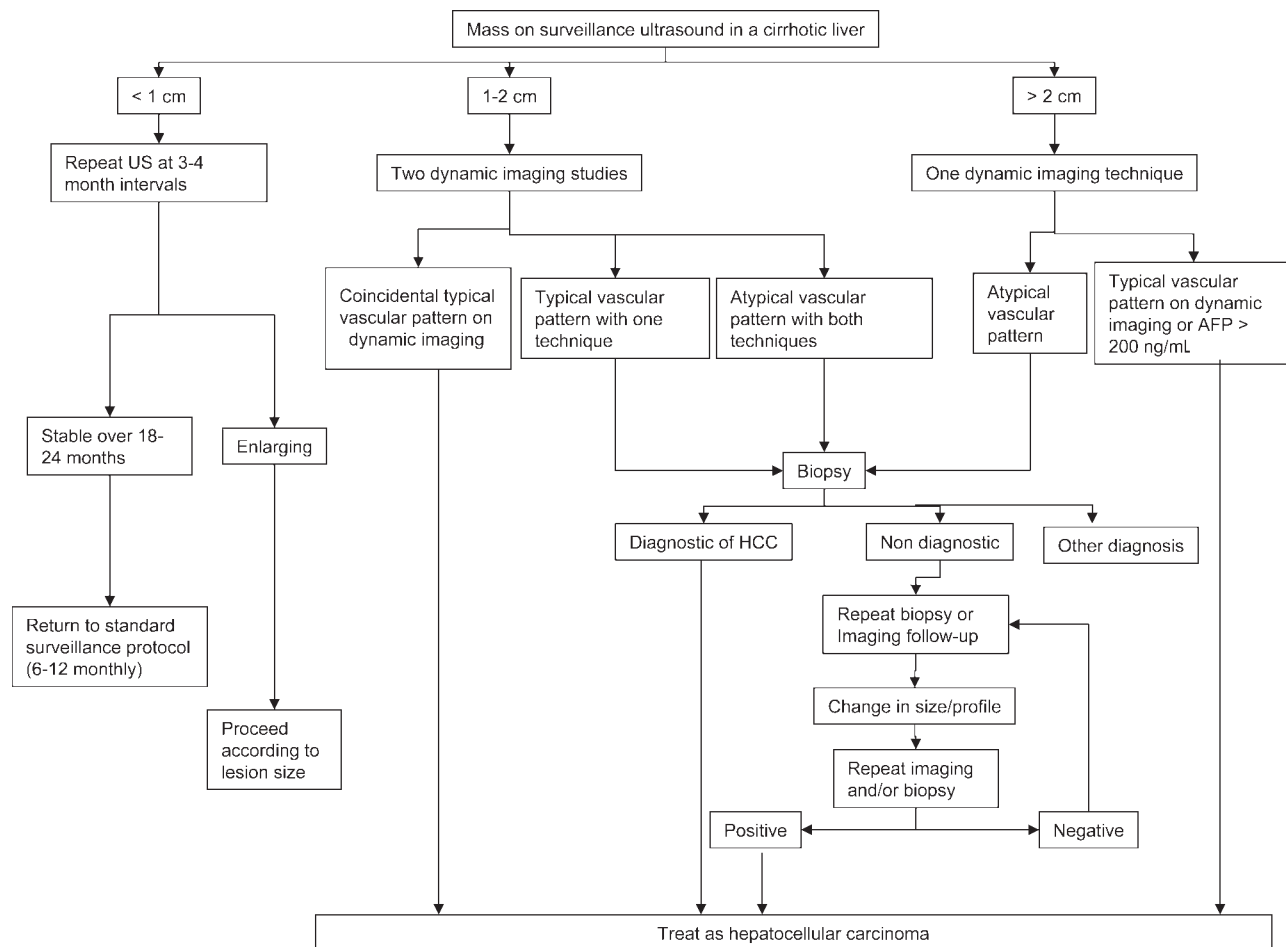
Mass on surveillance ultrasound in a cirrhotic liver

< 1 cm

1-2 cm

> 2 cm

Repeat US at 3-4 month intervals

Two dynamic imaging studies

One dynamic imaging technique

Coincidental typical vascular pattern on dynamic imaging

Typical vascular pattern with one technique

Atypical vascular pattern with both techniques

Atypical vascular pattern

Typical vascular pattern on dynamic imaging or AFP > 200 ng/mL

Stable over 18-24 months

Enlarging

Biopsy

Diagnostic of HCC

Non diagnostic

Other diagnosis

Repeat biopsy or Imaging follow-up

Return to standard surveillance protocol (6-12 monthly)

Change in size/profile

Proceed according to lesion size

Repeat imaging and/or biopsy

Positive

Negative

Treat as hepatocellular carcinoma